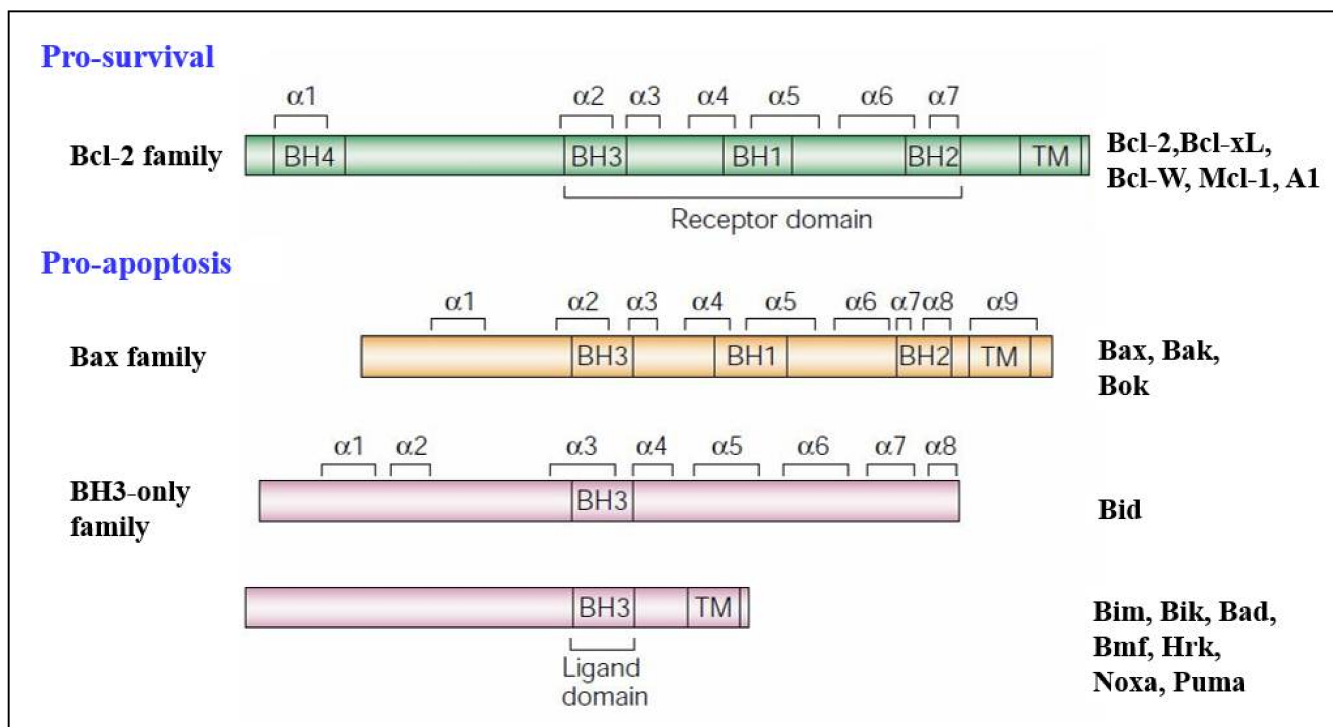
Pro-survival

$\alpha1$ $\alpha2$ $\alpha3$ $\alpha4$ $\alpha5$ $\alpha6$ $\alpha7$

Bcl-2 family BH4 BH3 BH1 BH2 TM Bcl-2,Bcl-xL, Bcl-W, Mcl-1, A1

Receptor domain

Pro-apoptosis

$\alpha1$ $\alpha2$ $\alpha3$ $\alpha4$ $\alpha5$ $\alpha6$ $\alpha7$ $\alpha8$ $\alpha9$

Bax family BH3 BH1 BH2 TM Bax, Bak, Bok

$\alpha1$ $\alpha2$ $\alpha3$ $\alpha4$ $\alpha5$ $\alpha6$ $\alpha7$ $\alpha8$

BH3-only family BH3 Bid

BH3 TM Bim, Bik, Bad, Bmf, Hrk, Noxa, Puma

Ligand domain